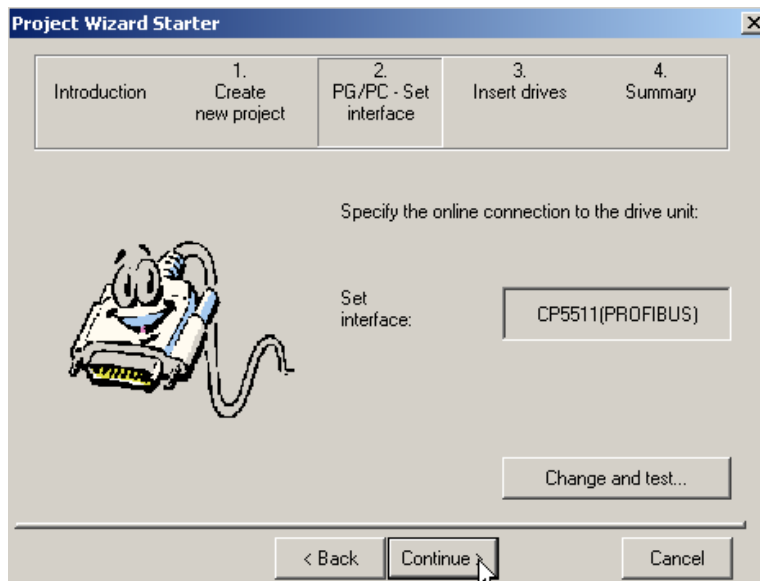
Project Wizard Starter

Introduction

1. Create new project

2. PG/PC - Set interface

3. Insert drives

4. Summary

Specify the online connection to the drive unit:

Set interface:

CP5511(PROFIBUS)

Change and test...

< Back

Continue >

Cancel